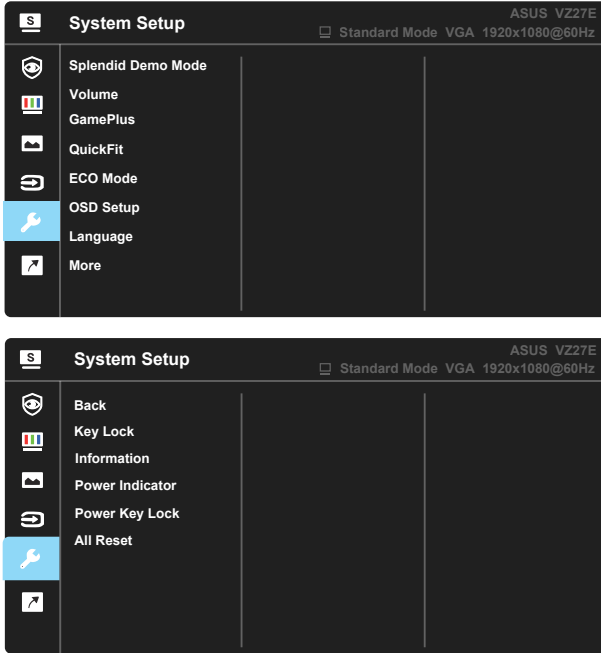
System Setup

ASUS VZ27E
Standard Mode VGA 1920x1080@60Hz

Splendid Demo Mode
Volume
GamePlus
QuickFit
ECO Mode
OSD Setup
Language
More

System Setup

ASUS VZ27E
Standard Mode VGA 1920x1080@60Hz

Back
Key Lock
Information
Power Indicator
Power Key Lock
All Reset